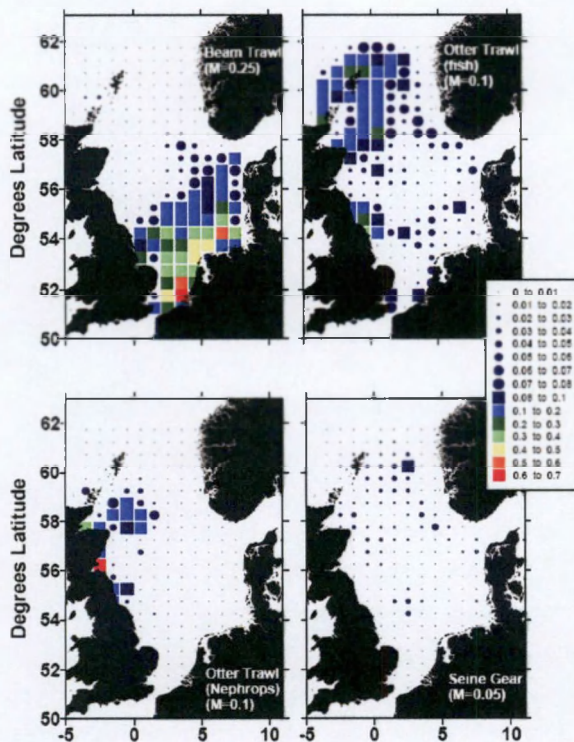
62
60
58
56
54
52
50
Degrees Latitude
Beam Trawl (M=0.25)
Otter Trawl (fish) (M=0.1)
0 to 0.01
0.01 to 0.02
0.02 to 0.03
0.03 to 0.04
0.04 to 0.05
0.05 to 0.06
0.06 to 0.07
0.07 to 0.08
0.08 to 0.1
0.1 to 0.2
0.2 to 0.3
0.3 to 0.4
0.4 to 0.5
0.5 to 0.6
0.6 to 0.7
62
60
58
56
54
52
50
Degrees Latitude
Otter Trawl (Nephrops) (M=0.1)
Seine Gear (M=0.05)
-5
0
5
10
-5
0
5
10